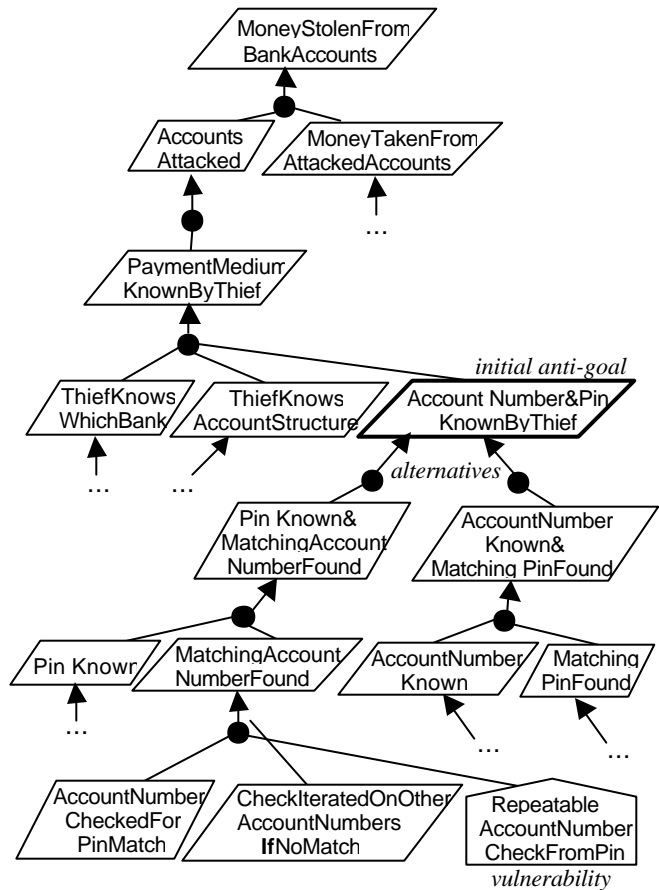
MoneyStolenFrom BankAccounts

Accounts Attacked

MoneyTakenFrom AttackedAccounts

...

PaymentMedium KnownByThief

initial anti-goal

ThiefKnows WhichBank

ThiefKnows AccountStructure

Account Number&Pin KnownByThief

...

...

alternatives

Pin Known& MatchingAccount NumberFound

AccountNumber Known& Matching PinFound

Pin Known

MatchingAccount NumberFound

AccountNumber Known

Matching PinFound

...

...

...

AccountNumber CheckedFor PinMatch

CheckIteratedOnOther AccountNumbers IfNoMatch

Repeatable AccountNumber CheckFromPin

vulnerability